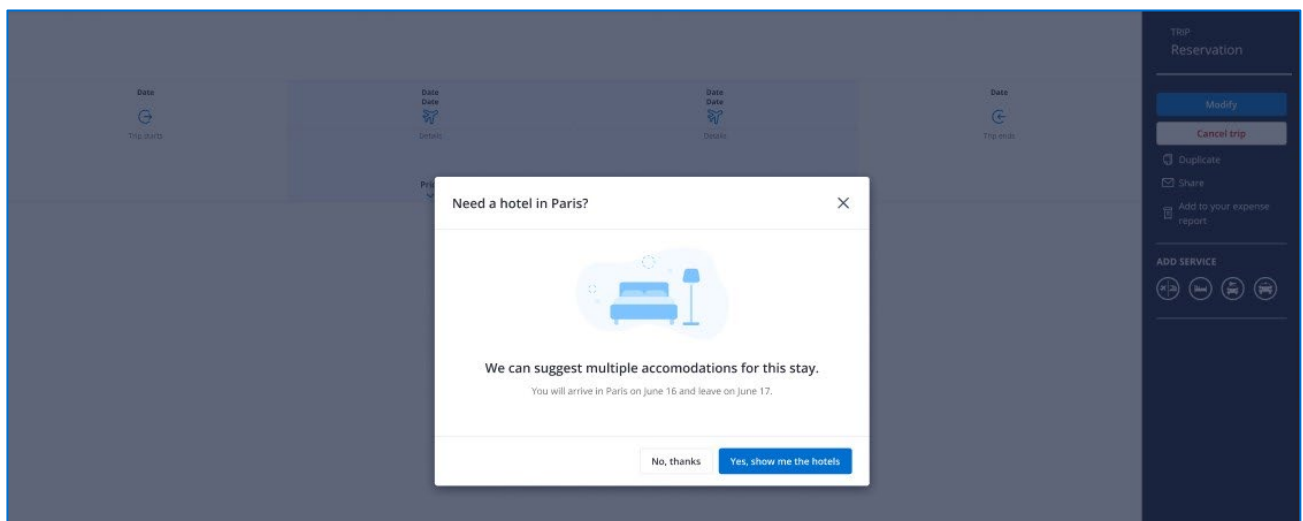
Date
Trip starts

Date
Date
Details

Date
Date
Details

Date
Trip ends

Pri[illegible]

TRIP
Reservation

Modify
Cancel trip
Duplicate
Share
Add to your expense report

ADD SERVICE

Need a hotel in Paris?

We can suggest multiple accomodations for this stay.

You will arrive in Paris on june 16 and leave on june 17.

No, thanks
Yes, show me the hotels